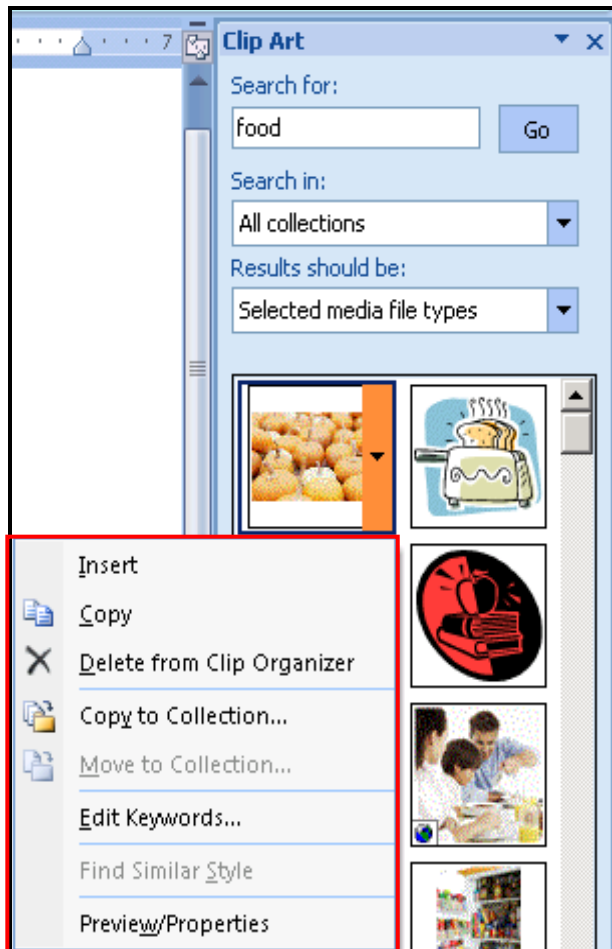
7

Clip Art

Search for:

food

Go

Search in:

All collections

Results should be:

Selected media file types

Insert

Copy

Delete from Clip Organizer

Copy to Collection...

Move to Collection...

Edit Keywords...

Find Similar Style

Preview/Properties